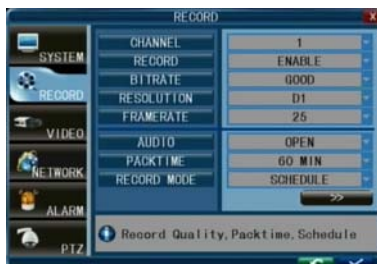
RECORD

SYSTEM

RECORD

VIDEO

NETWORK

ALARM

PTZ

| CHANNEL | 1 |
|---|---|
| RECORD | ENABLE |
| BITRATE | GOOD |
| RESOLUTION | D1 |
| FRAMERATE | 25 |
| AUDIO | OPEN |
| PACKTIME | 60 MIN |
| RECORD MODE | SCHEDULE |

>>

Record Quality,Packtime,Schedule